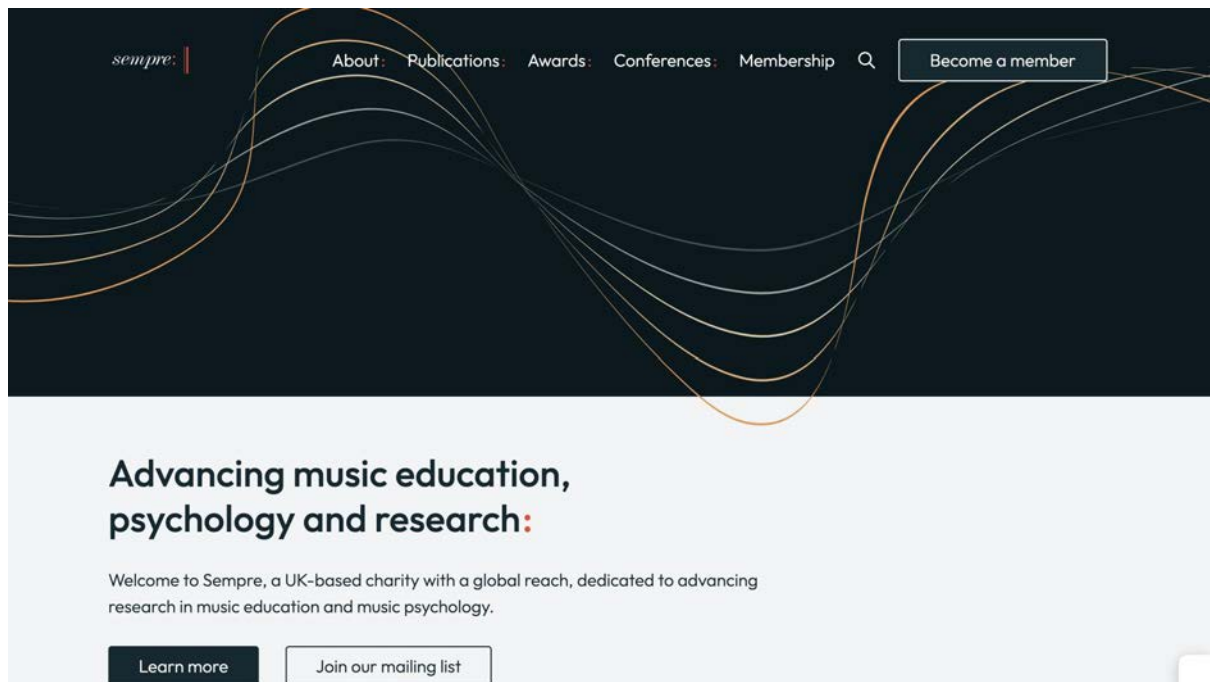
sempre:

About: Publications: Awards: Conferences: Membership

Become a member

Advancing music education, psychology and research:

Welcome to Sempre, a UK-based charity with a global reach, dedicated to advancing research in music education and music psychology.

Learn more

Join our mailing list